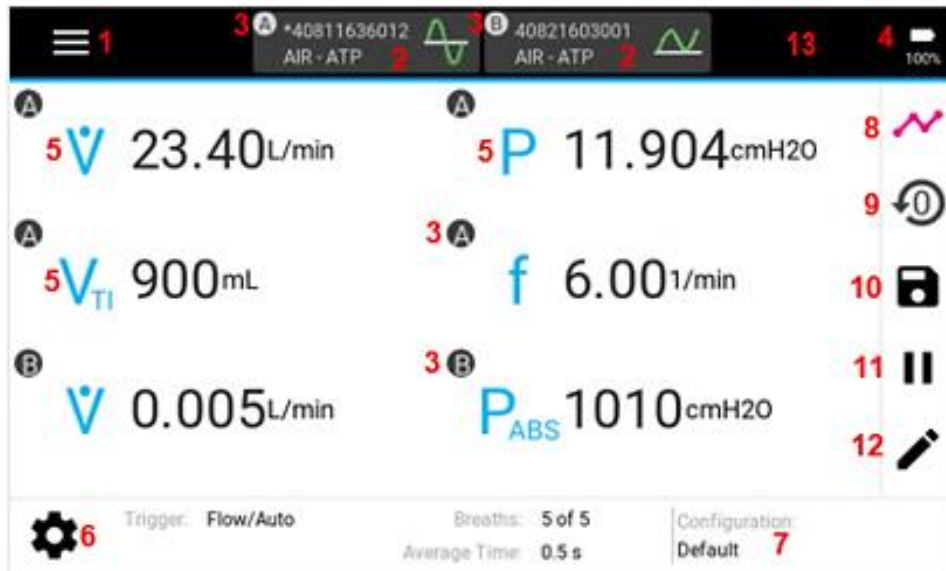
1 3 A *40811636012 AIR - ATP 2 3 B 40821603001 AIR - ATP 2 13 4 100%

A
5 $\dot{V}$ 23.40 L/min

A
5 P 11.904 cmH2O

8

A
5 $V_{TI}$ 900 mL

3 A
f 6.00 1/min

9 0

10

B
$\dot{V}$ 0.005 L/min

3 B
$P_{ABS}$ 1010 cmH2O

11

12

6 Trigger: Flow/Auto Breaths: 5 of 5 Average Time: 0.5 s Configuration: Default 7